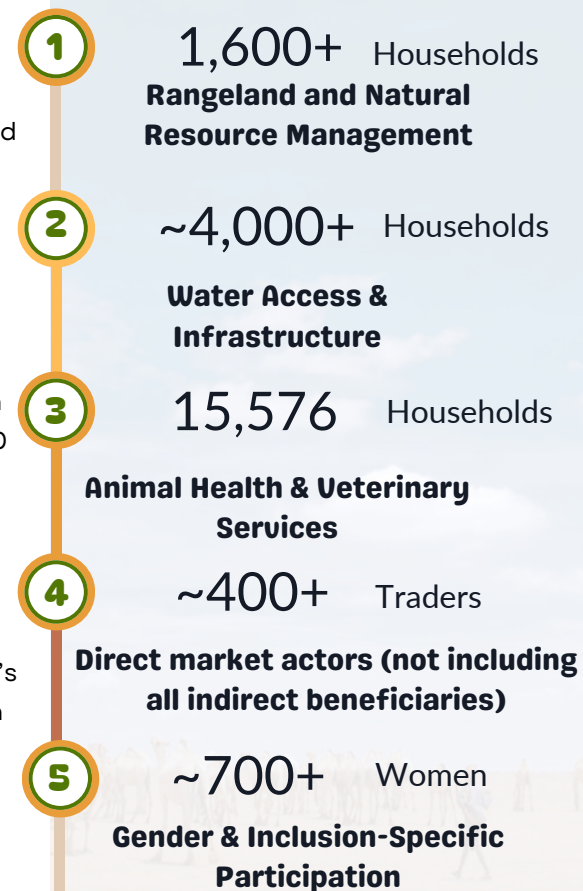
d

n
0

’s
n

1
1,600+ Households
Rangeland and Natural Resource Management

2
~4,000+ Households
Water Access & Infrastructure

3
15,576 Households
Animal Health & Veterinary Services

4
~400+ Traders
Direct market actors (not including all indirect beneficiaries)

5
~700+ Women
Gender & Inclusion-Specific Participation